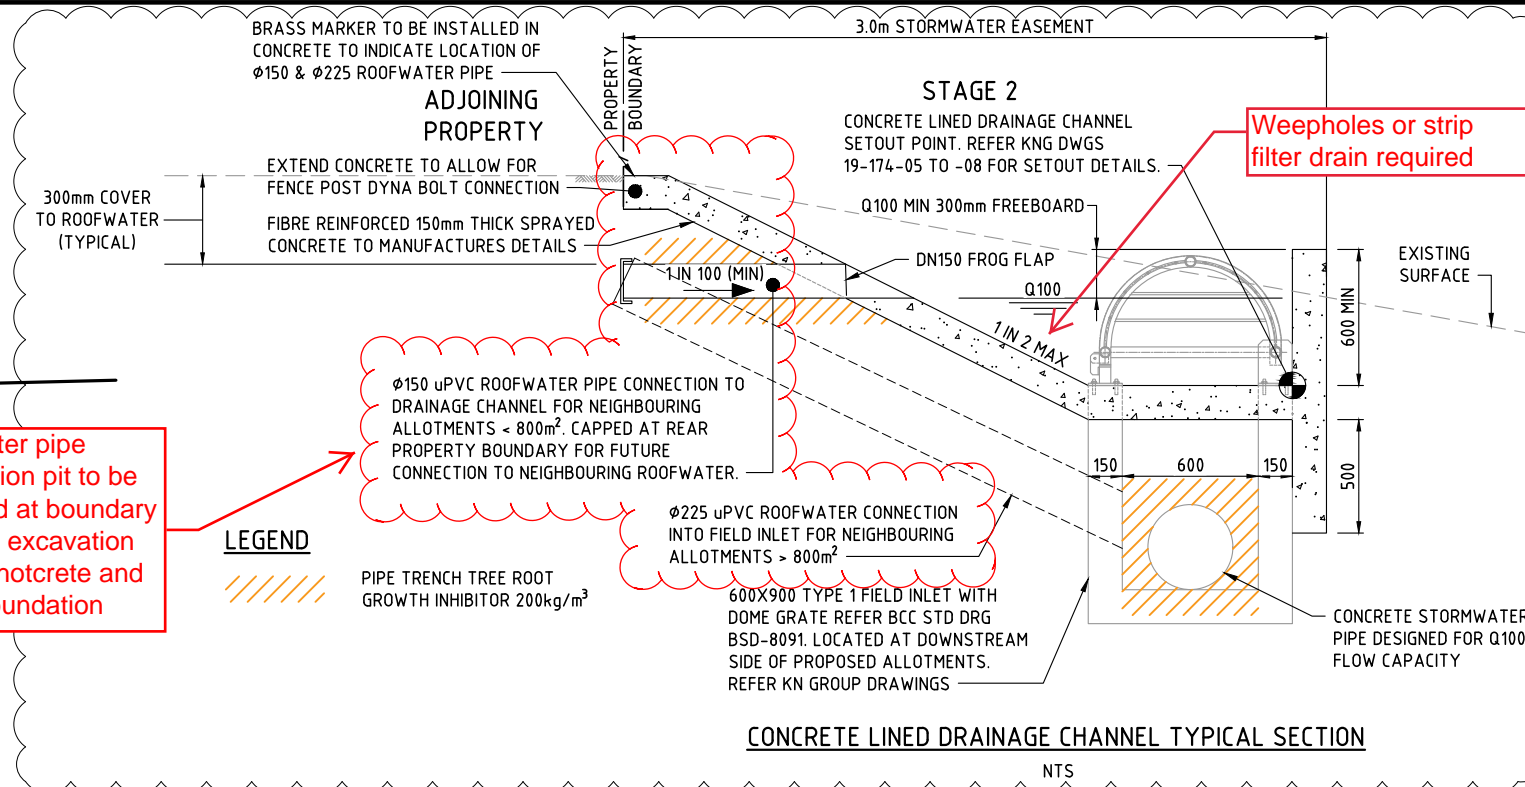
BRASS MARKER TO BE INSTALLED IN CONCRETE TO INDICATE LOCATION OF Ø150 & Ø225 ROOFWATER PIPE

ADJOINING PROPERTY

PROPERTY BOUNDARY

3.0m STORMWATER EASEMENT

STAGE 2

CONCRETE LINED DRAINAGE CHANNEL SETOUT POINT. REFER KNG DWGS 19-174-05 TO -08 FOR SETOUT DETAILS.

Weepholes or strip filter drain required

EXTEND CONCRETE TO ALLOW FOR FENCE POST DYNA BOLT CONNECTION

300mm COVER TO ROOFWATER (TYPICAL)

FIBRE REINFORCED 150mm THICK SPRAYED CONCRETE TO MANUFACTURES DETAILS

Q100 MIN 300mm FREEBOARD

EXISTING SURFACE

DN150 FROG FLAP

1 IN 100 (MIN)

Q100

1 IN 2 MAX

600 MIN

Ø150 uPVC ROOFWATER PIPE CONNECTION TO DRAINAGE CHANNEL FOR NEIGHBOURING ALLOTMENTS < 800m$^2$. CAPPED AT REAR PROPERTY BOUNDARY FOR FUTURE CONNECTION TO NEIGHBOURING ROOFWATER.

ter pipe ion pit to be d at boundary excavation hotcrete and undation

150 600 150

500

Ø225 uPVC ROOFWATER CONNECTION INTO FIELD INLET FOR NEIGHBOURING ALLOTMENTS > 800m$^2$

LEGEND

PIPE TRENCH TREE ROOT GROWTH INHIBITOR 200kg/m$^3$

600X900 TYPE 1 FIELD INLET WITH DOME GRATE REFER BCC STD DRG BSD-8091. LOCATED AT DOWNSTREAM SIDE OF PROPOSED ALLOTMENTS. REFER KN GROUP DRAWINGS

CONCRETE STORMWATER PIPE DESIGNED FOR Q100 FLOW CAPACITY

CONCRETE LINED DRAINAGE CHANNEL TYPICAL SECTION

NTS